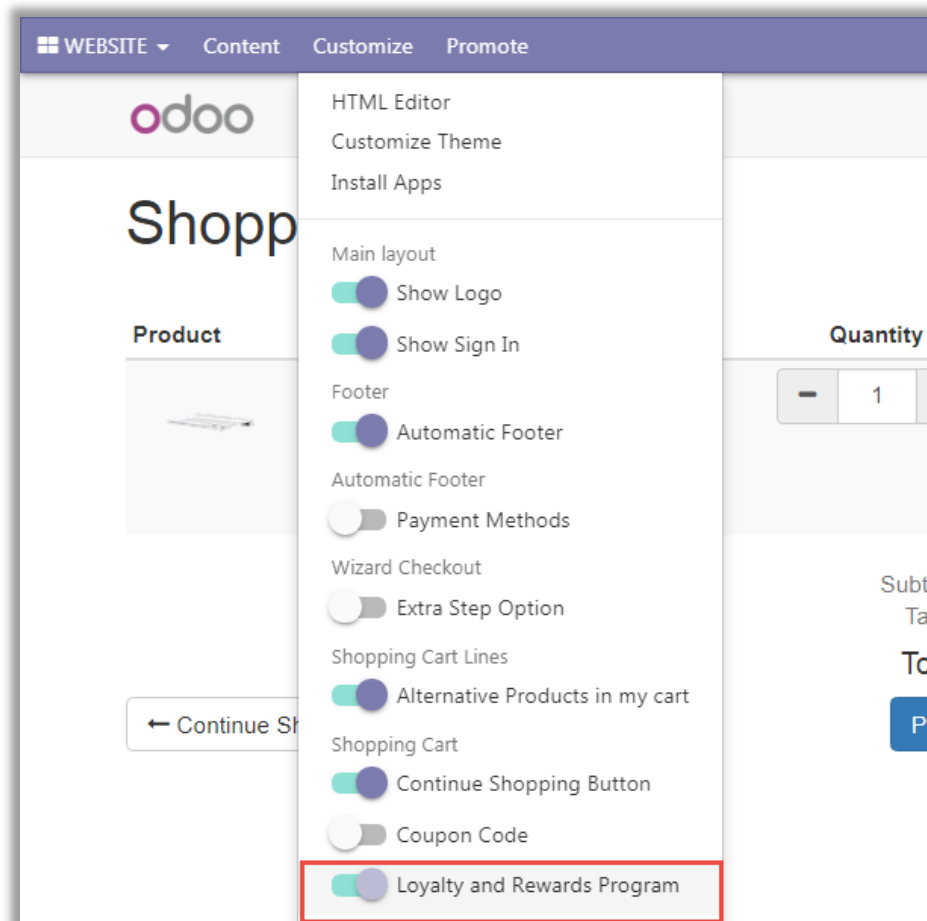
WEBSITE Content Customize Promote

odoo

Shopp

Product

Quantity

1

Subt

Ta

To

P

← Continue Sh

HTML Editor
Customize Theme
Install Apps

Main layout
Show Logo
Show Sign In
Footer
Automatic Footer
Automatic Footer
Payment Methods
Wizard Checkout
Extra Step Option
Shopping Cart Lines
Alternative Products in my cart
Shopping Cart
Continue Shopping Button
Coupon Code
Loyalty and Rewards Program